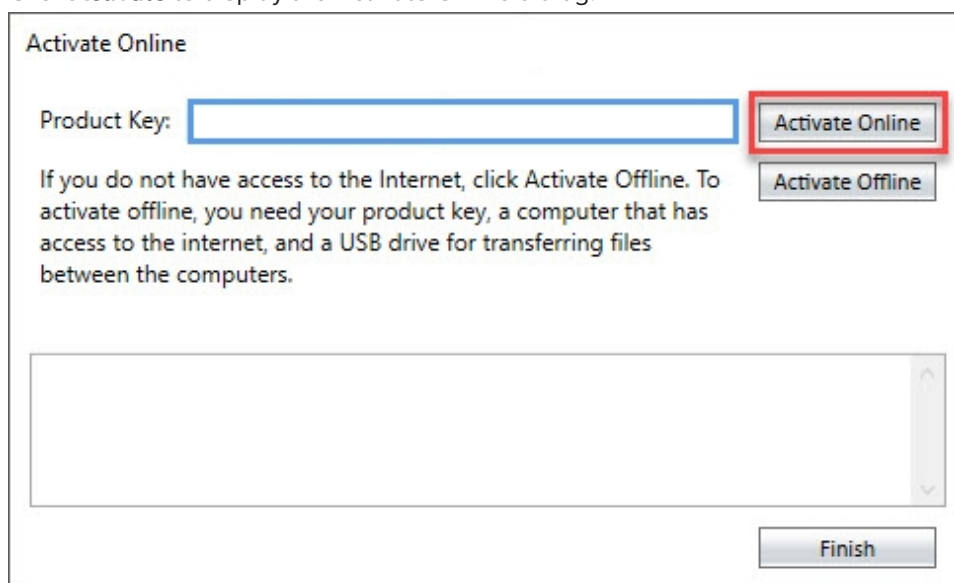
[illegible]

Activate Online

Product Key:

Activate Online

Activate Offline

If you do not have access to the Internet, click Activate Offline. To activate offline, you need your product key, a computer that has access to the internet, and a USB drive for transferring files between the computers.

Finish